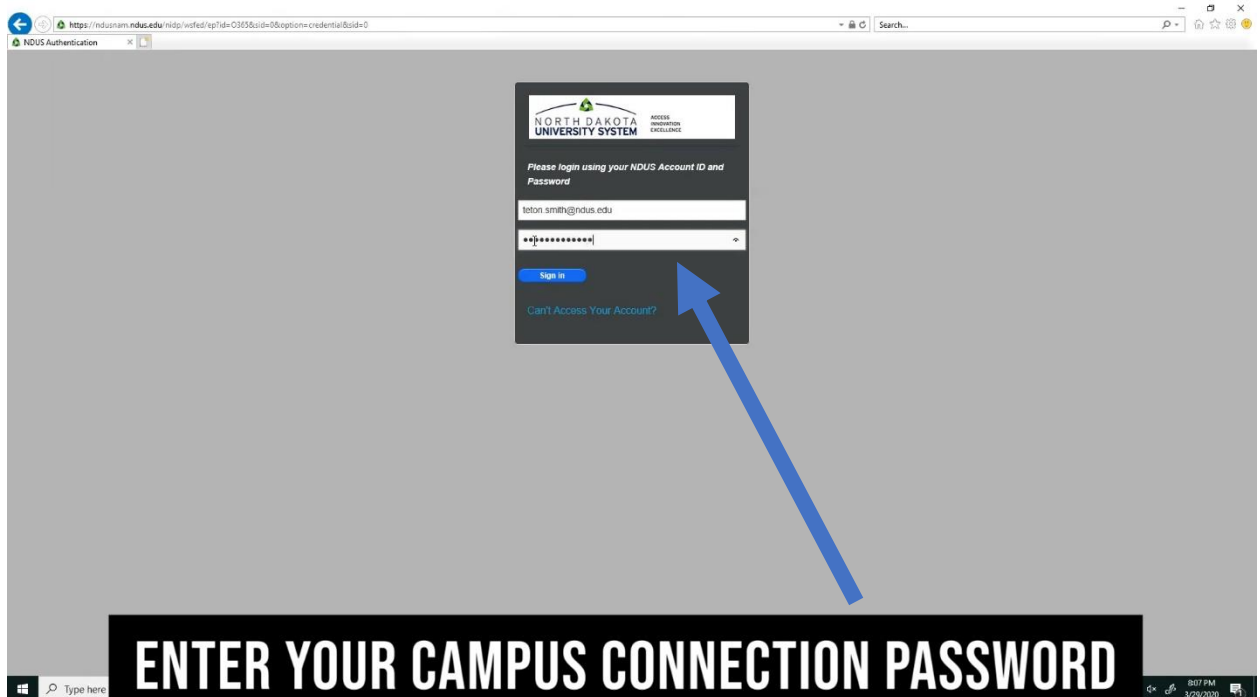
https://ndusnam.ndus.edu/nidp/wsfed/ep?id=O365&sid=0&option=credential&sid=0

Search...

NDUS Authentication

NORTH DAKOTA UNIVERSITY SYSTEM

ACCESS INNOVATION EXCELLENCE

Please login using your NDUS Account ID and Password

teton.smith@ndus.edu

•••••••••••••

Sign in

Can't Access Your Account?

ENTER YOUR CAMPUS CONNECTION PASSWORD

Type here

8:07 PM 3/29/2020